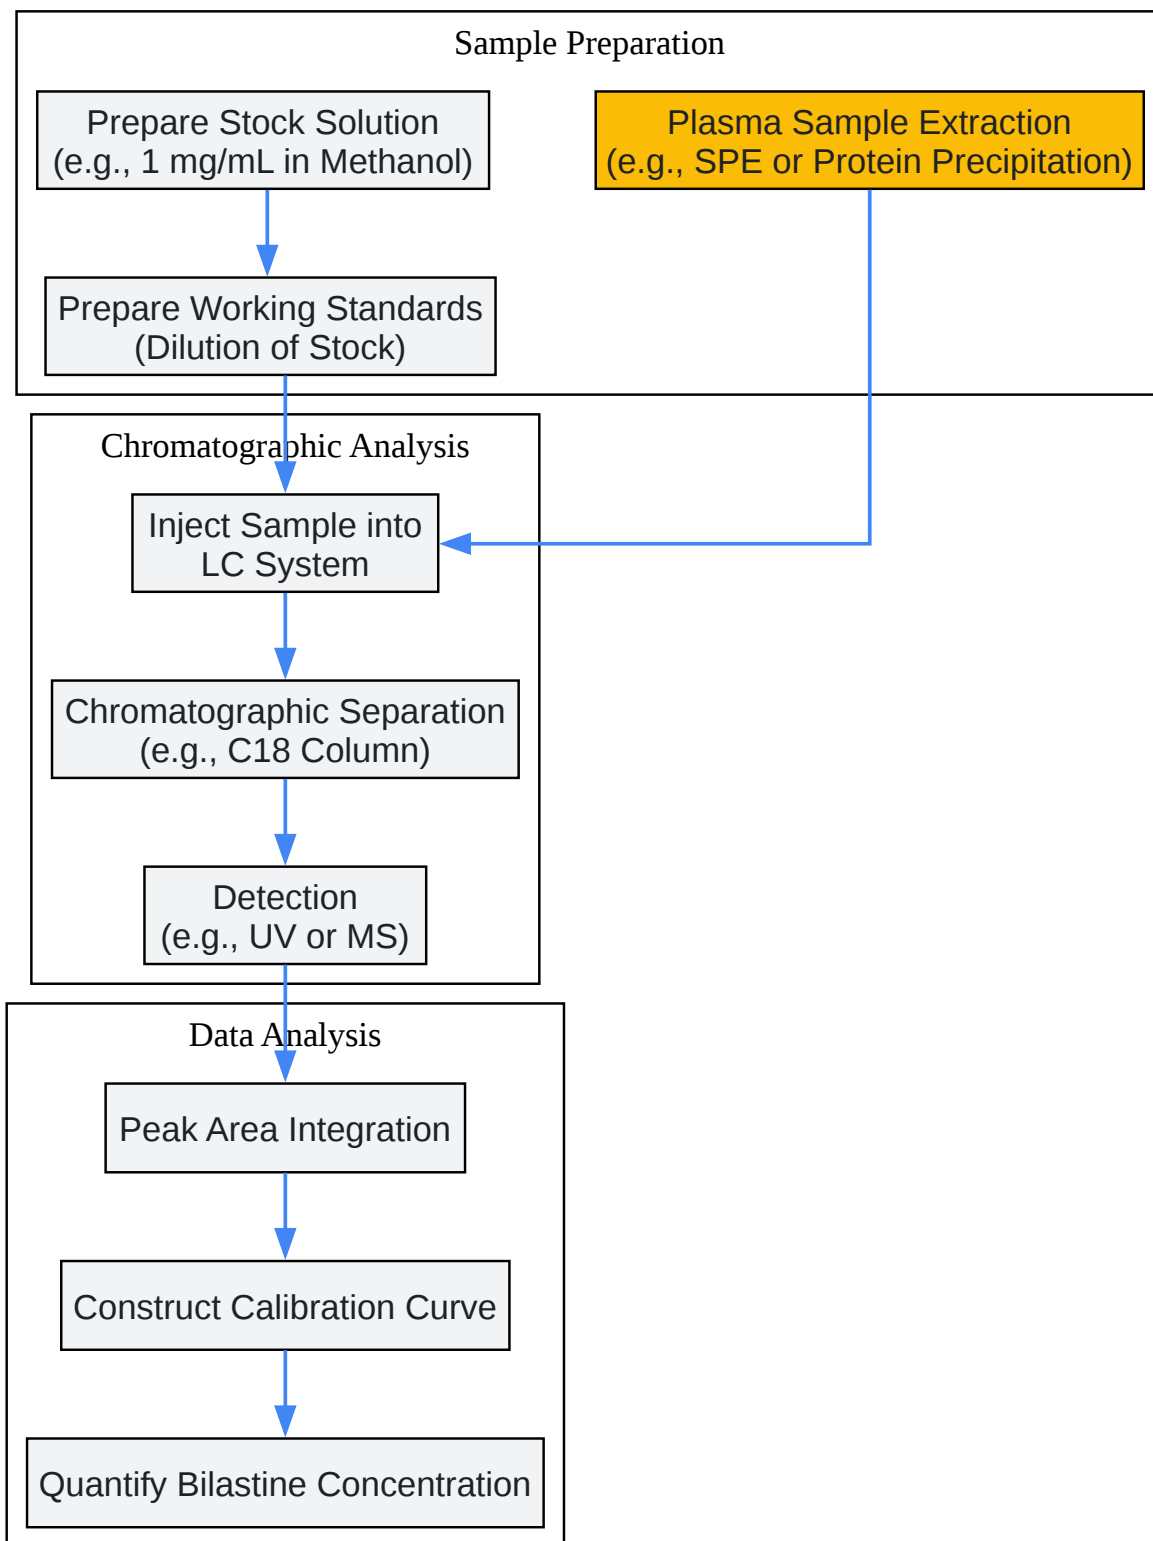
Sample Preparation

Prepare Stock Solution
(e.g., 1 mg/mL in Methanol)

Plasma Sample Extraction
(e.g., SPE or Protein Precipitation)

Prepare Working Standards
(Dilution of Stock)

Chromatographic Analysis

Inject Sample into
LC System

Chromatographic Separation
(e.g., C18 Column)

Detection
(e.g., UV or MS)

Data Analysis

Peak Area Integration

Construct Calibration Curve

Quantify Bilastine Concentration